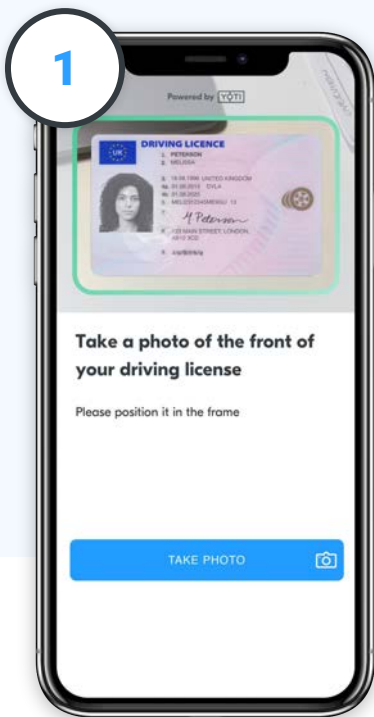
1

Powered by YOTI

UK DRIVING LICENCE
1. PETERSON
2. MELISSA
3. 18.06.1996 UNITED KINGDOM
4a. 01.08.2015 DVLA
4b. 01.08.2025
5. MELIS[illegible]
M Peterson
8. 123 MAIN STREET, LONDON, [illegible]
9. AM/B/KI/a

Take a photo of the front of your driving license

Please position it in the frame

TAKE PHOTO